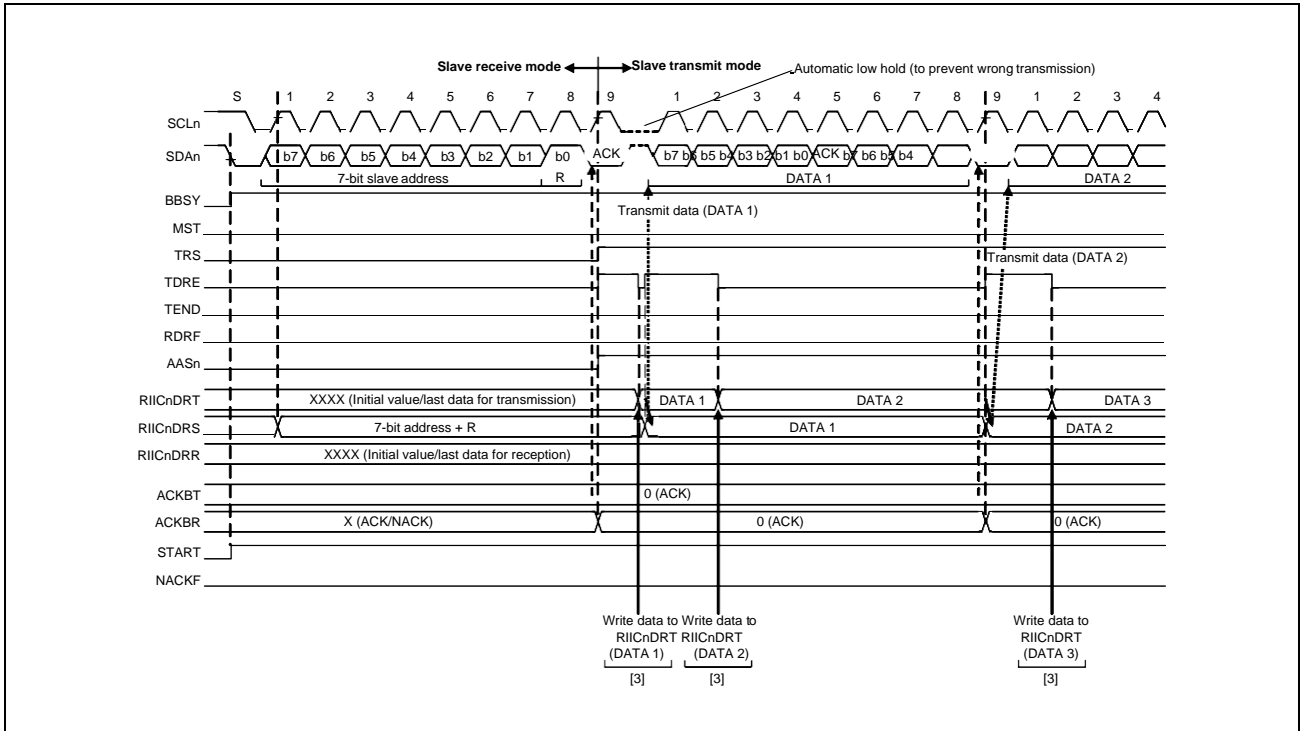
Slave receive mode Slave transmit mode

Automatic low hold (to prevent wrong transmission)

S 1 2 3 4 5 6 7 8 9 1 2 3 4 5 6 7 8 9 1 2 3 4

SCLn

SDAn b7 b6 b5 b4 b3 b2 b1 b0 ACK b7 b6 b5 b4 b3 b2 b1 b0 ACK b7 b6 b5 b4

7-bit slave address R DATA 1 DATA 2

BBSY

MST

TRS

TDRE

TEND

RDRF

AASn

Transmit data (DATA 1)

Transmit data (DATA 2)

RIICnDRT XXXX (Initial value/last data for transmission) DATA 1 DATA 2 DATA 3

RIICnDRS 7-bit address + R DATA 1 DATA 2

RIICnDRR XXXX (Initial value/last data for reception)

ACKBT 0 (ACK)

ACKBR X (ACK/NACK) 0 (ACK) 0 (ACK)

START

NACKF

Write data to RIICnDRT (DATA 1) [3]

Write data to RIICnDRT (DATA 2) [3]

Write data to RIICnDRT (DATA 3) [3]